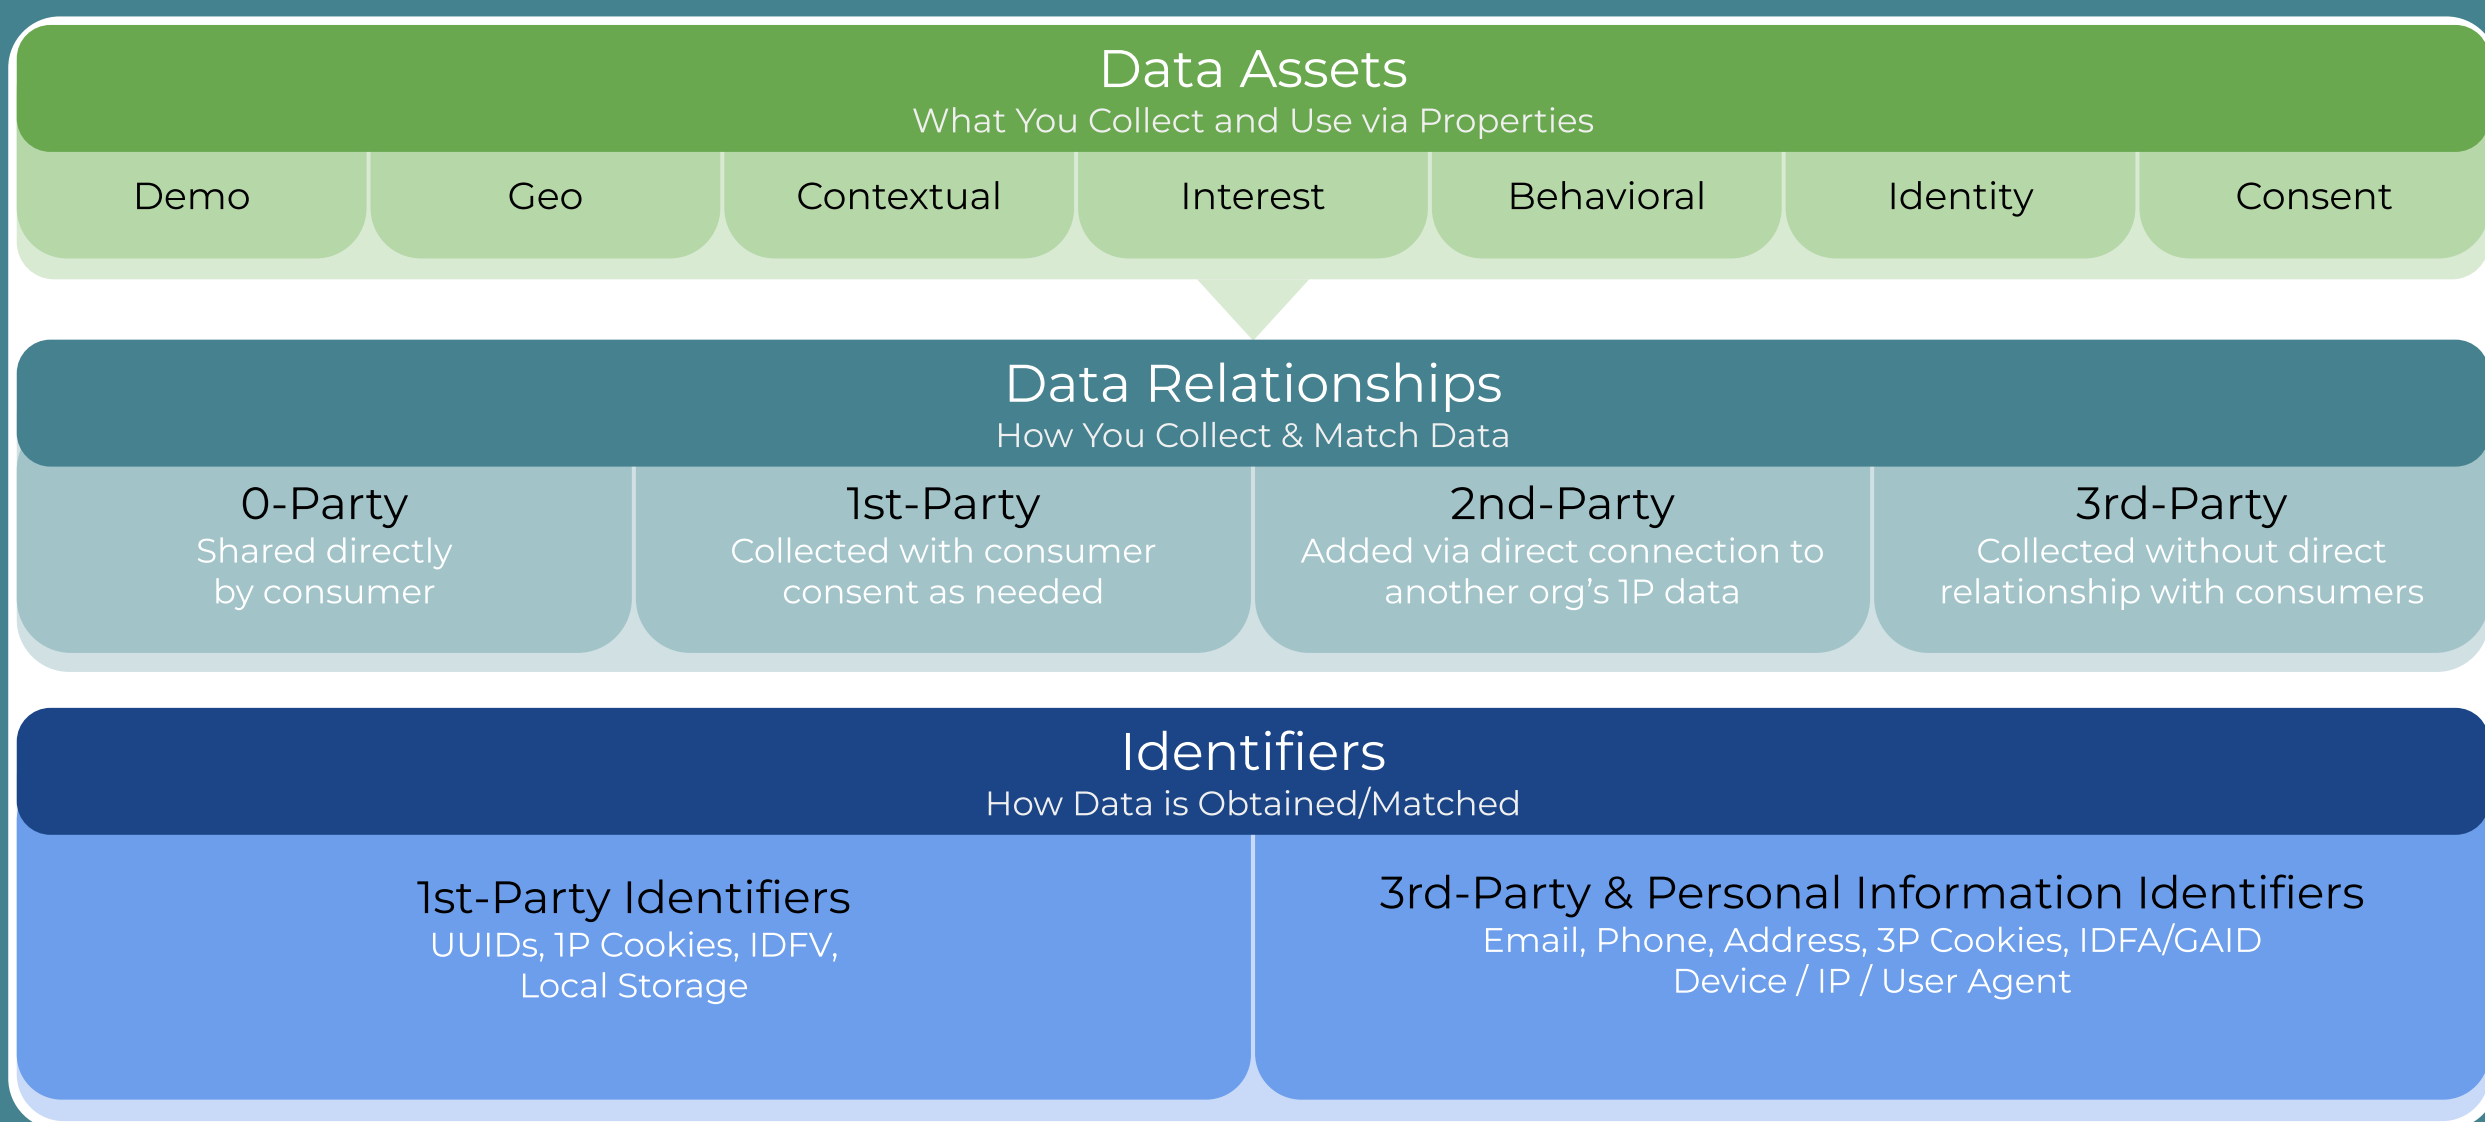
Data Assets
What You Collect and Use via Properties

Demo

Geo

Contextual

Interest

Behavioral

Identity

Consent

Data Relationships
How You Collect & Match Data

0-Party
Shared directly by consumer

1st-Party
Collected with consumer consent as needed

2nd-Party
Added via direct connection to another org's 1P data

3rd-Party
Collected without direct relationship with consumers

Identifiers
How Data is Obtained/Matched

1st-Party Identifiers
UUIDs, 1P Cookies, IDFV, Local Storage

3rd-Party & Personal Information Identifiers
Email, Phone, Address, 3P Cookies, IDFA/GAID
Device / IP / User Agent